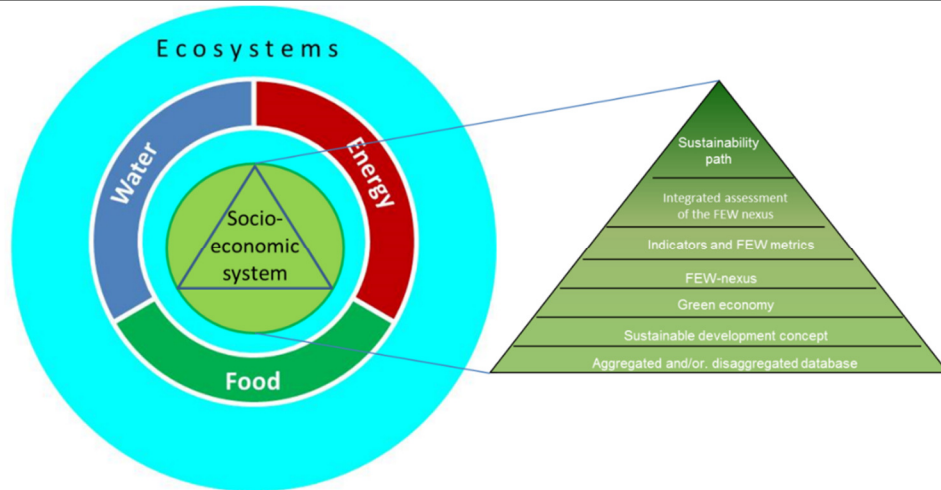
Ecosystems

Water

Energy

Food

Socio-economic system

Sustainability path

Integrated assessment of the FEW nexus

Indicators and FEW metrics

FEW-nexus

Green economy

Sustainable development concept

Aggregated and/or. disaggregated database